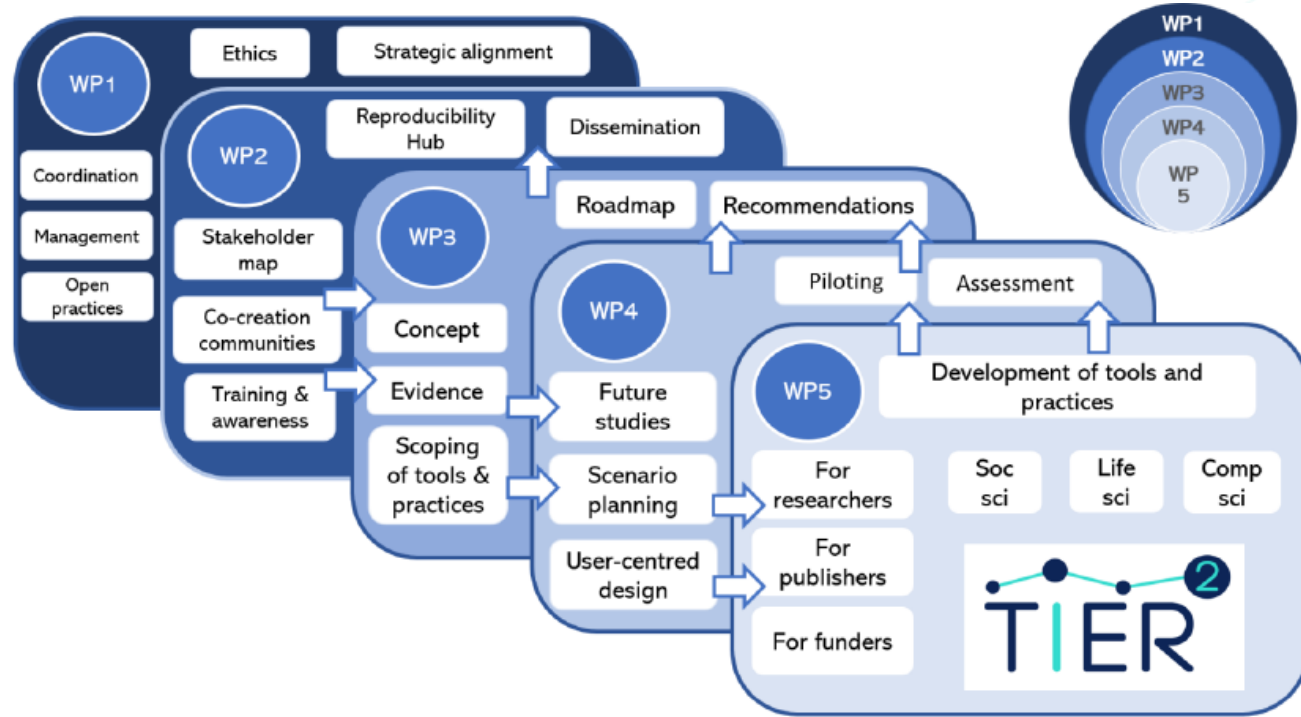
WP1

Ethics

Strategic alignment

Coordination

Management

Open practices

WP2

Reproducibility Hub

Dissemination

Stakeholder map

Co-creation communities

Training & awareness

WP3

Roadmap

Recommendations

Concept

Evidence

Scoping of tools & practices

WP4

Piloting

Assessment

Future studies

Scenario planning

User-centred design

WP5

Development of tools and practices

For researchers

For publishers

For funders

Soc sci

Life sci

Comp sci

TIER 2

WP1

WP2

WP3

WP4

WP 5